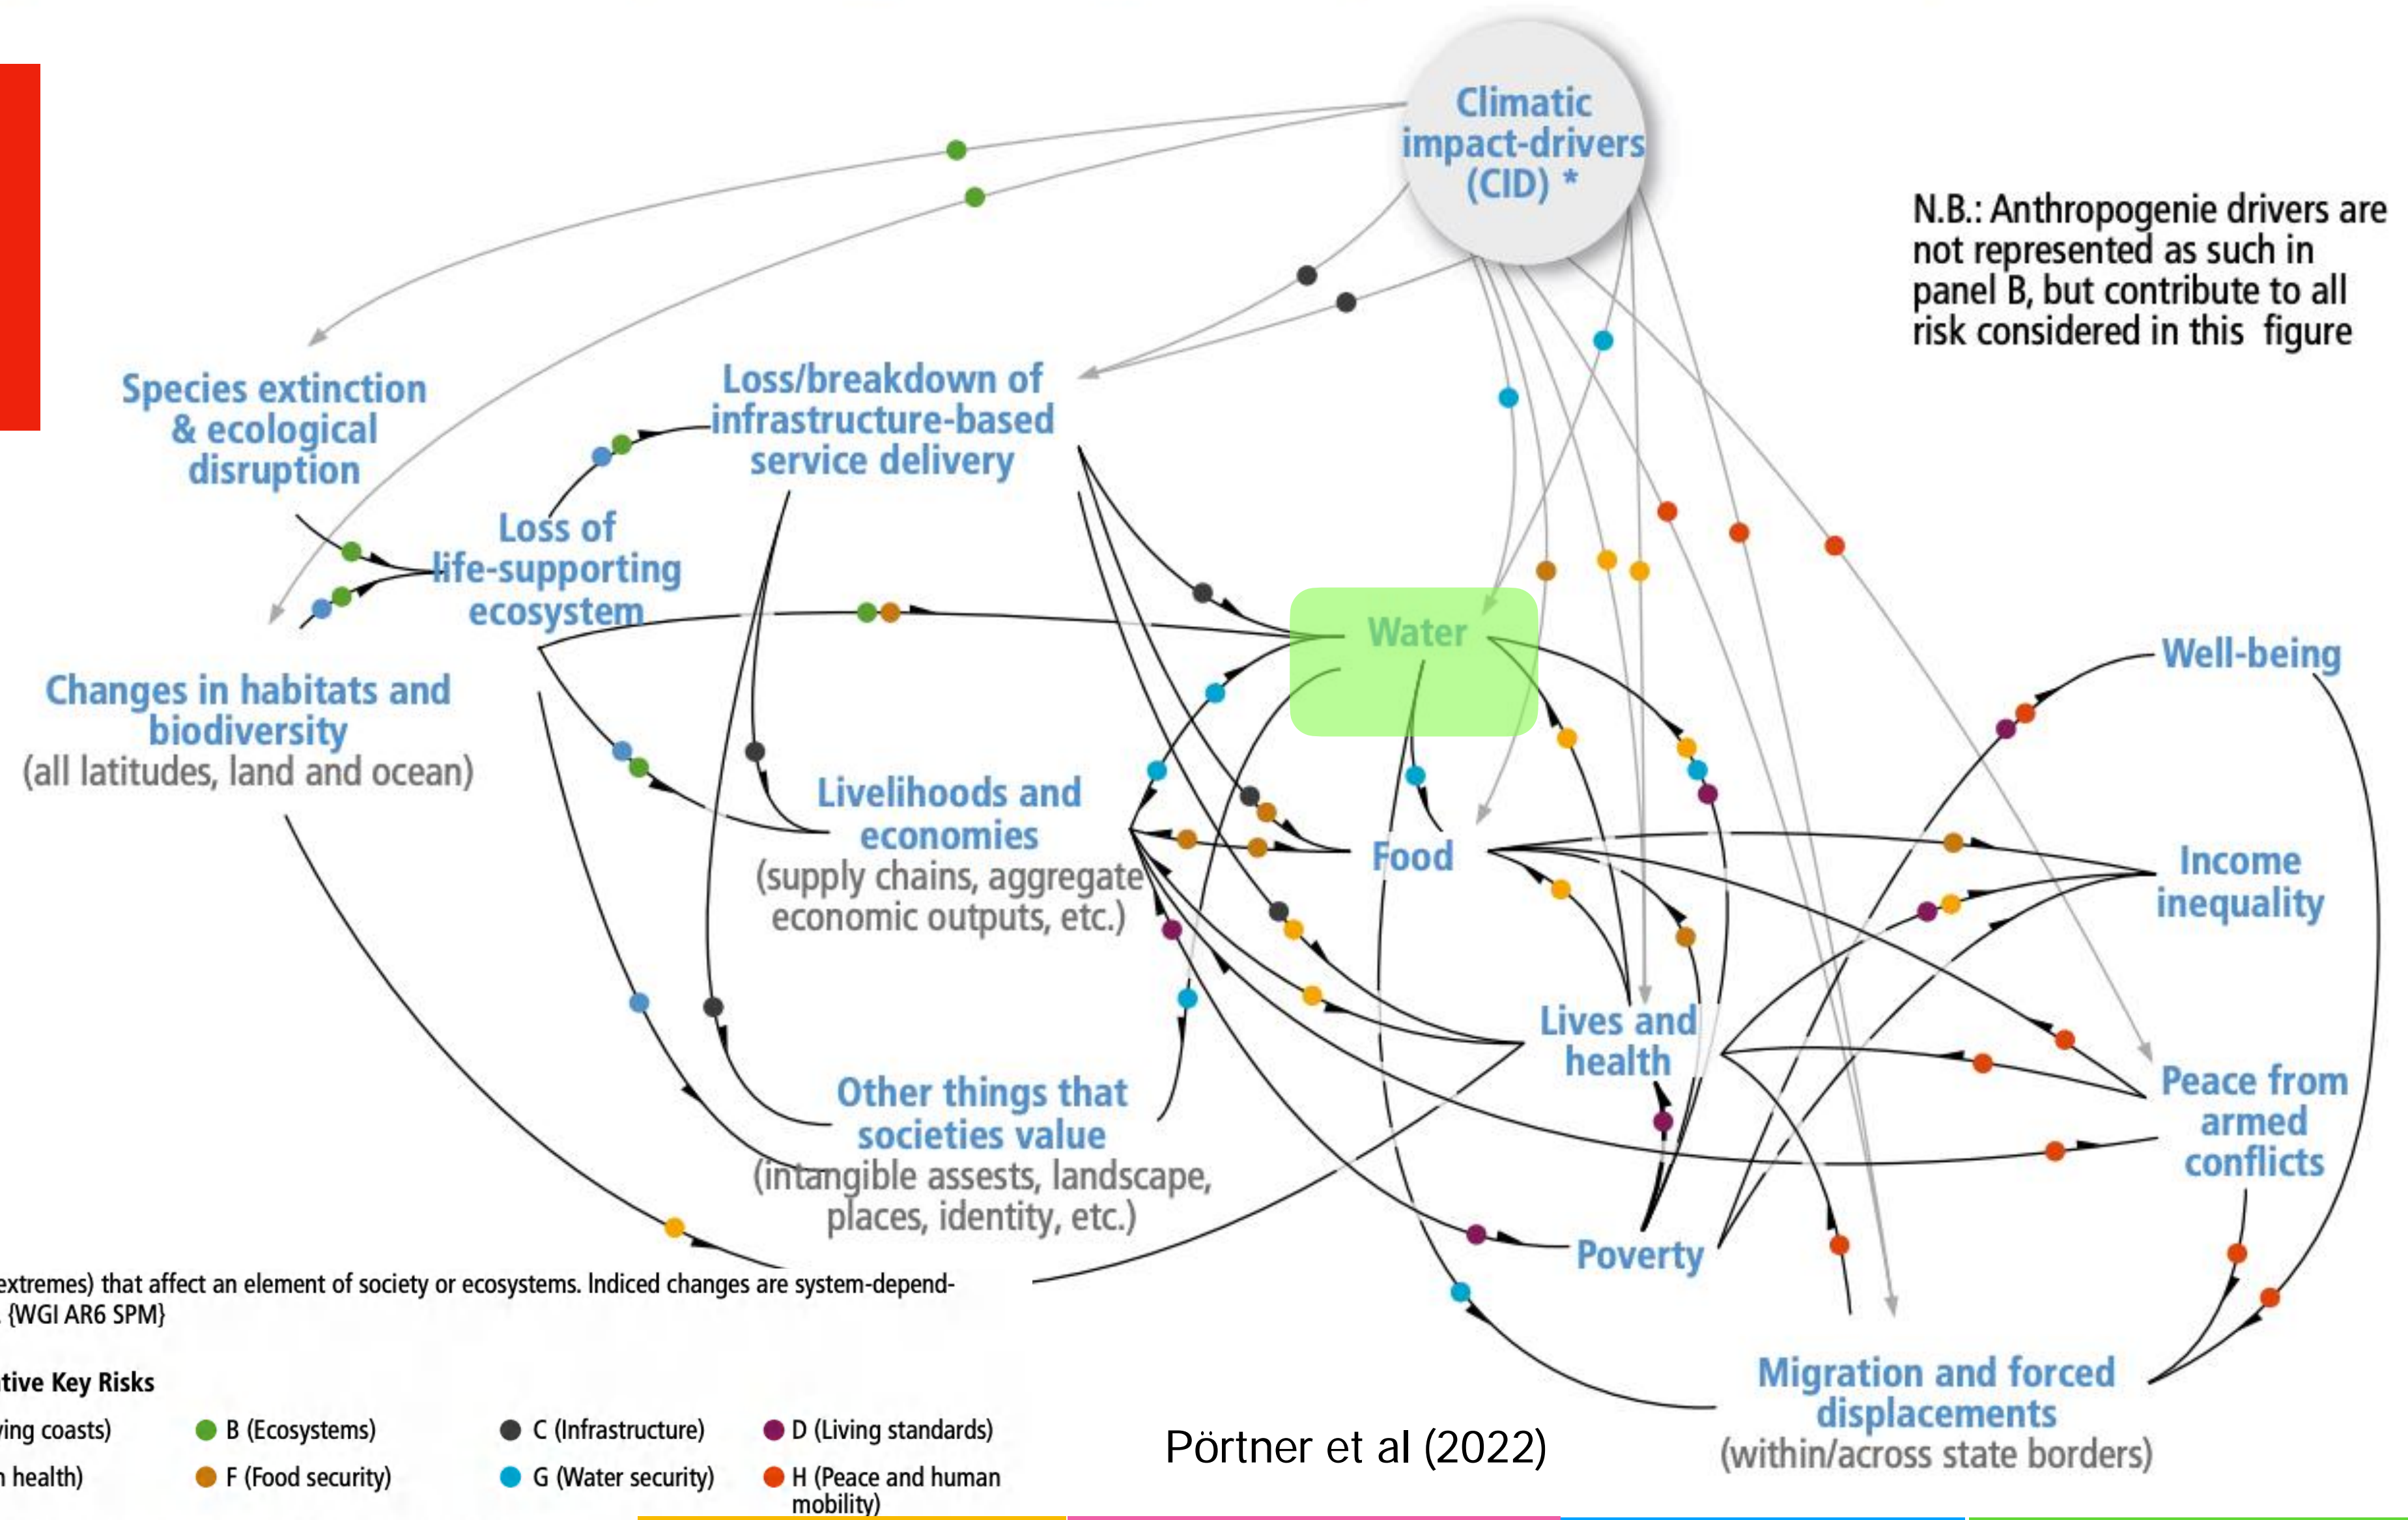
Climatic impact-drivers (CID) *

N.B.: Anthropogenie drivers are not represented as such in panel B, but contribute to all risk considered in this figure

Species extinction & ecological disruption

Loss/breakdown of infrastructure-based service delivery

Loss of life-supporting ecosystem

Water

Well-being

Changes in habitats and biodiversity (all latitudes, land and ocean)

Livelihoods and economies (supply chains, aggregate economic outputs, etc.)

Food

Income inequality

Lives and health

Peace from armed conflicts

Other things that societies value (intangible assests, landscape, places, identity, etc.)

Poverty

extremes) that affect an element of society or ecosystems. Indiced changes are system-depend- {WGI AR6 SPM}

tive Key Risks

ing coasts)
B (Ecosystems)
C (Infrastructure)
D (Living standards)

health)
F (Food security)
G (Water security)
H (Peace and human mobility)

Pörtner et al (2022)

Migration and forced displacements (within/across state borders)